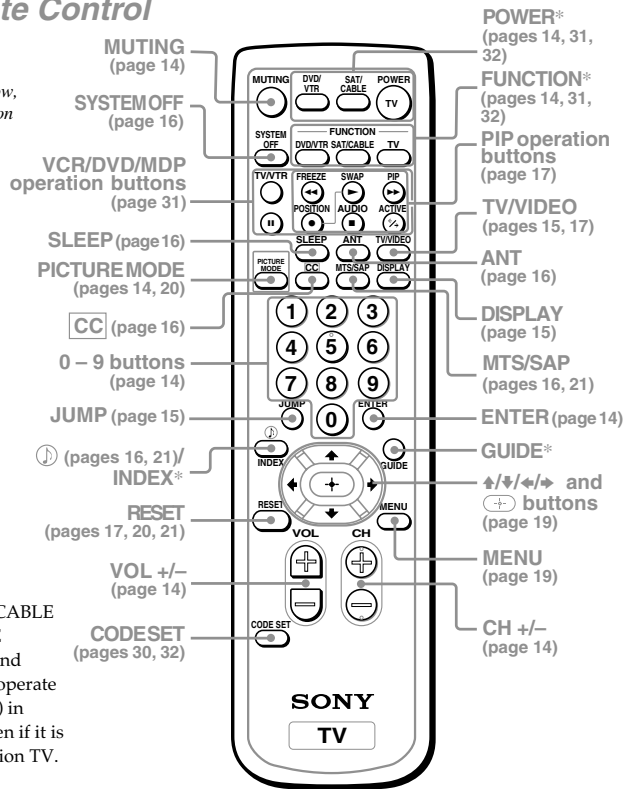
te Control

w,
on

CABLE
:
nd
operate
) in
en if it is
ion TV.

MUTING (page 14)

SYSTEM OFF (page 16)

VCR/DVD/MDP operation buttons (page 31)

SLEEP (page 16)

PICTURE MODE (pages 14, 20)

CC (page 16)

0 – 9 buttons (page 14)

JUMP (page 15)

♪ (pages 16, 21)/ INDEX*

RESET (pages 17, 20, 21)

VOL +/– (page 14)

CODE SET (pages 30, 32)

POWER* (pages 14, 31, 32)

FUNCTION* (pages 14, 31, 32)

PIP operation buttons (page 17)

TV/VIDEO (pages 15, 17)

ANT (page 16)

DISPLAY (page 15)

MTS/SAP (pages 16, 21)

ENTER (page 14)

GUIDE*

↑/↓/←/→ and ⊕ buttons (page 19)

MENU (page 19)

CH +/– (page 14)

MUTING DVD/VTR SAT/CABLE POWER TV

SYSTEM OFF FUNCTION DVD/VTR SAT/CABLE TV

TV/VTR FREEZE SWAP PIP POSITION AUDIO ACTIVE

SLEEP ANT TV/VIDEO

PICTURE MODE CC MTS/SAP DISPLAY

1 2 3 4 5 6 7 8 9 JUMP 0 ENTER

INDEX GUIDE

RESET MENU

VOL CH

CODE SET

SONY

TV